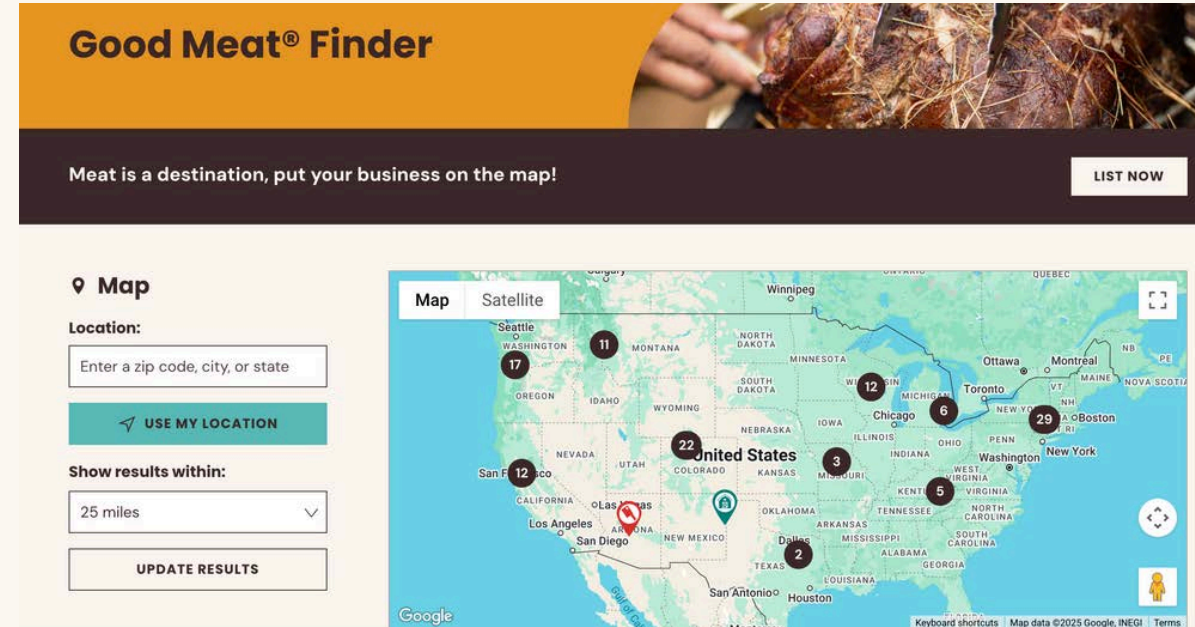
Good Meat® Finder

Meat is a destination, put your business on the map!

LIST NOW

Map

Location:

Enter a zip code, city, or state

USE MY LOCATION

Show results within:

25 miles

UPDATE RESULTS

Map
Satellite

Calgary
Winnipeg
ONTARIO
QUEBEC
Seattle
WASHINGTON
MONTANA
NORTH DAKOTA
MINNESOTA
Ottawa
Montreal
NB
PE
MAINE
NOVA SCOTIA
OREGON
IDAHO
SOUTH DAKOTA
WISCONSIN
MICHIGAN
Toronto
WYOMING
Chicago
NEW YORK
Boston
IOWA
NEBRASKA
ILLINOIS
OHIO
PENN
NEVADA
UTAH
United States
INDIANA
Washington
New York
San Francisco
COLORADO
KANSAS
MISSOURI
WEST VIRGINIA
CALIFORNIA
Las Vegas
KENTUCKY
VIRGINIA
Los Angeles
ARIZONA
OKLAHOMA
TENNESSEE
NORTH CAROLINA
San Diego
NEW MEXICO
ARKANSAS
SOUTH CAROLINA
Dallas
MISSISSIPPI
ALABAMA
GEORGIA
TEXAS
LOUISIANA
San Antonio
Houston
Gulf of California

17
11
12
6
29
22
3
12
5
2

Google
Keyboard shortcuts
Map data ©2025 Google, INEGI
Terms